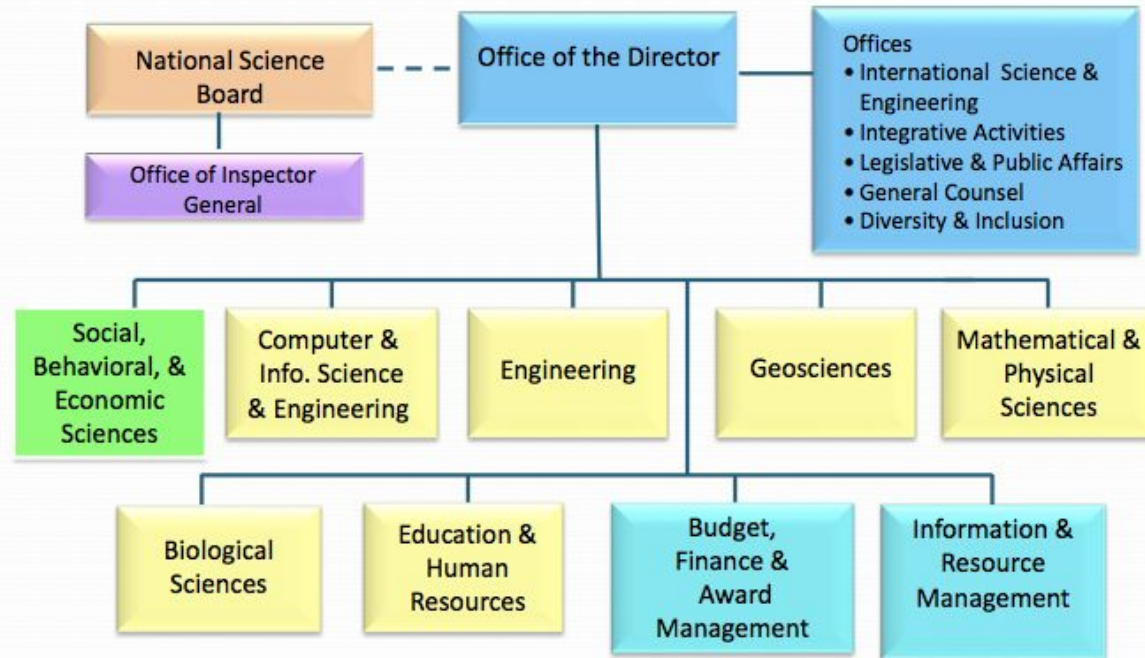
National Science Board

Office of the Director

Offices
• International Science & Engineering
• Integrative Activities
• Legislative & Public Affairs
• General Counsel
• Diversity & Inclusion

Office of Inspector General

Social, Behavioral, & Economic Sciences

Computer & Info. Science & Engineering

Engineering

Geosciences

Mathematical & Physical Sciences

Biological Sciences

Education & Human Resources

Budget, Finance & Award Management

Information & Resource Management